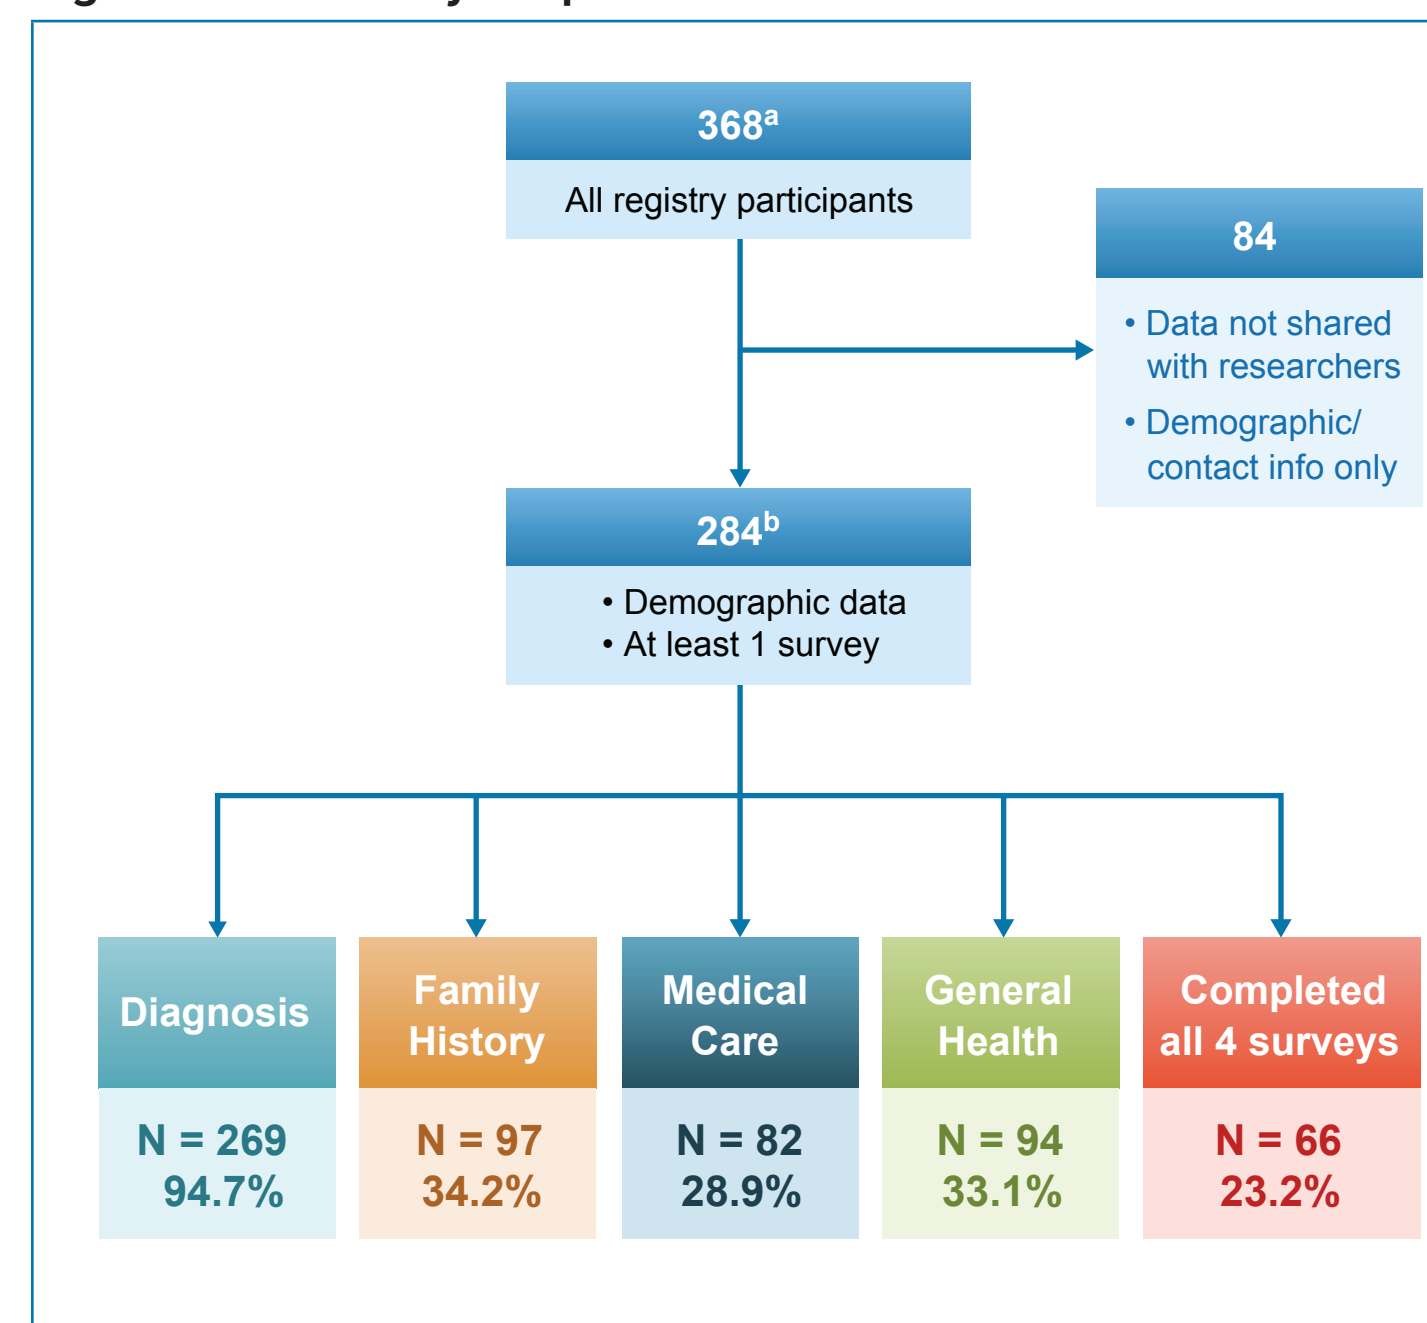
$368^a$

All registry participants

84

• Data not shared with researchers
• Demographic/ contact info only

$284^b$

• Demographic data
• At least 1 survey

Diagnosis

N = 269
94.7%

Family History

N = 97
34.2%

Medical Care

N = 82
28.9%

General Health

N = 94
33.1%

Completed all 4 surveys

N = 66
23.2%